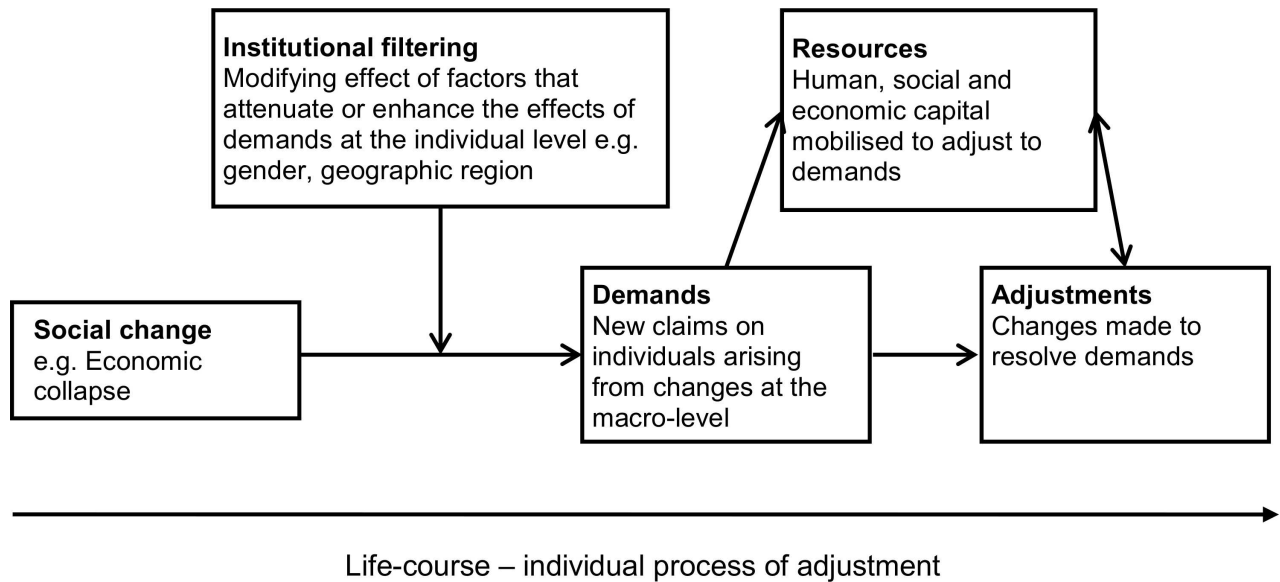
Institutional filtering
Modifying effect of factors that attenuate or enhance the effects of demands at the individual level e.g. gender, geographic region

Resources
Human, social and economic capital mobilised to adjust to demands

Social change
e.g. Economic collapse

Demands
New claims on individuals arising from changes at the macro-level

Adjustments
Changes made to resolve demands

Life-course – individual process of adjustment